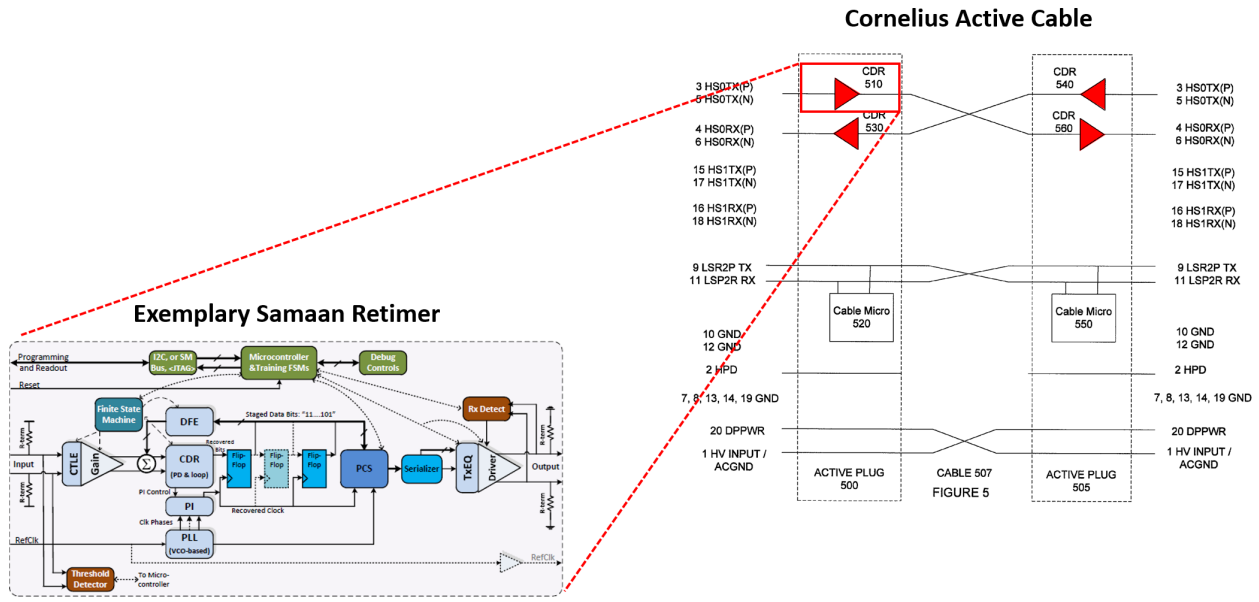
Cornelius Active Cable

Exemplary Samaan Retimer

Programming and Readout
I2C, or SM Bus, <JTAG>
Microcontroller &Training FSMs
Debug Controls
Reset
Rx Detect
Finite State Machine
DFE
Staged Data Bits: "11....101"
R-term
Input
CTLE
Gain
CDR (PD & loop)
Recovered Bits
Flip-Flop
Flip-Flop
Flip-Flop
PCS
Serializer
TxEQ
Driver
Output
R-term
R-term
R-term
PI Control
PI
Clk Phases
Recovered Clock
RefClk
PLL (VCO-based)
RefClk
Threshold Detector
To Micro-controller

3 HS0TX(P)
5 HS0TX(N)
4 HS0RX(P)
6 HS0RX(N)
15 HS1TX(P)
17 HS1TX(N)
16 HS1RX(P)
18 HS1RX(N)
9 LSR2P TX
11 LSP2R RX
10 GND
12 GND
2 HPD
7, 8, 13, 14, 19 GND
20 DPPWR
1 HV INPUT / ACGND

CDR 510
CDR 530
CDR 540
CDR 560
Cable Micro 520
Cable Micro 550
ACTIVE PLUG 500
CABLE 507
FIGURE 5
ACTIVE PLUG 505

3 HS0TX(P)
5 HS0TX(N)
4 HS0RX(P)
6 HS0RX(N)
15 HS1TX(P)
17 HS1TX(N)
16 HS1RX(P)
18 HS1RX(N)
9 LSR2P TX
11 LSP2R RX
10 GND
12 GND
2 HPD
7, 8, 13, 14, 19 GND
20 DPPWR
1 HV INPUT / ACGND